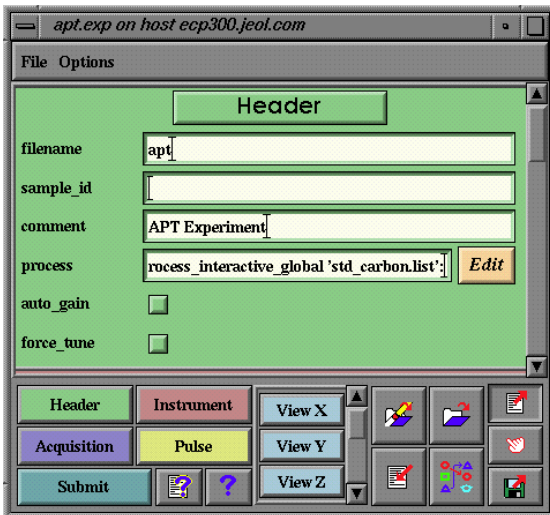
apt.exp on host ecp300.jeol.com

File Options

Header

filename apt

sample_id

comment APT Experiment

process rocess_interactive_global 'std_carbon.list': Edit

auto_gain

force_tune

Header
Instrument
Acquisition
Pulse
Submit
?
View X
View Y
View Z